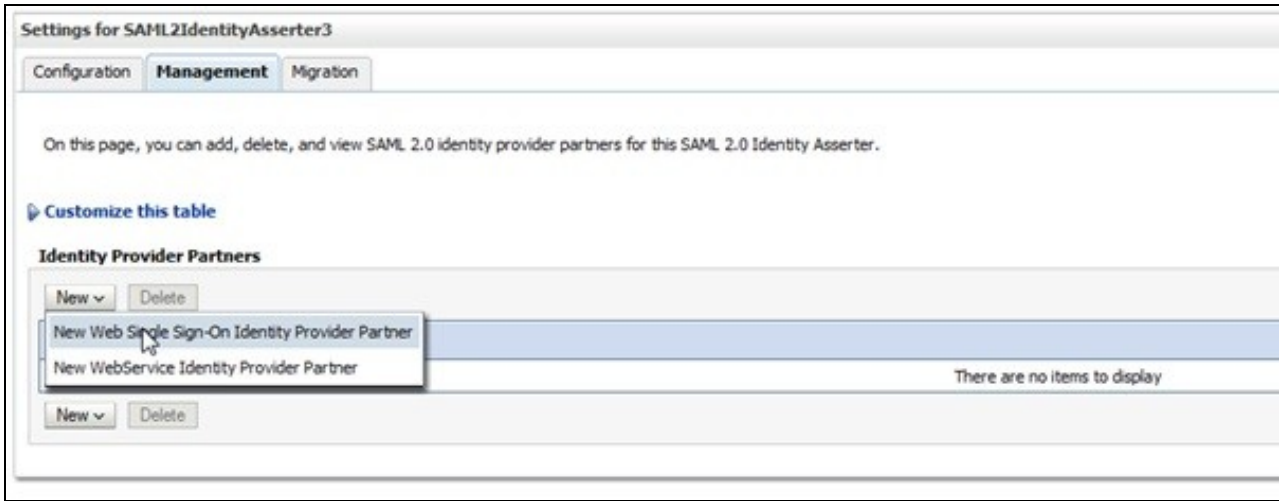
Settings for SAML2IdentityAsserter3

Configuration | Management | Migration

On this page, you can add, delete, and view SAML 2.0 identity provider partners for this SAML 2.0 Identity Asserter.

Customize this table

Identity Provider Partners

New | Delete

New Web Single Sign-On Identity Provider Partner

New WebService Identity Provider Partner

There are no items to display

New | Delete